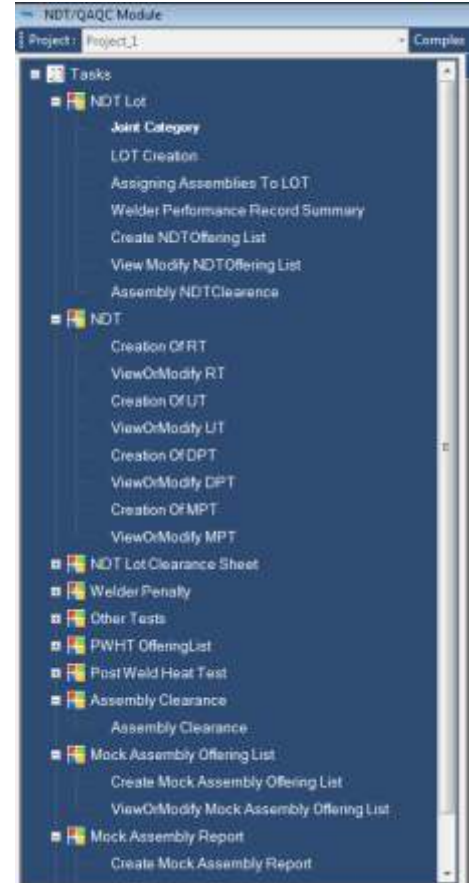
NDT/QAQC Module

Project : Project_1

Comples

Tasks

NDT Lot

Joint Category

LOT Creation

Assigning Assemblies To LOT

Welder Performance Record Summary

Create NDTOffering List

View Modify NDTOffering List

Assembly NDTClearence

NDT

Creation Of RT

ViewOrModify RT

Creation Of UT

ViewOrModify UT

Creation Of DPT

ViewOrModify DPT

Creation Of MPT

ViewOrModify MPT

NDT Lot Clearance Sheet

Welder Penalty

Other Tests

PWHT OfferingList

Post Weld Heat Test

Assembly Clearance

Assembly Clearance

Mock Assembly Offering List

Create Mock Assembly Offering List

ViewOrModify Mock Assembly Offering List

Mock Assembly Report

Create Mock Assembly Report